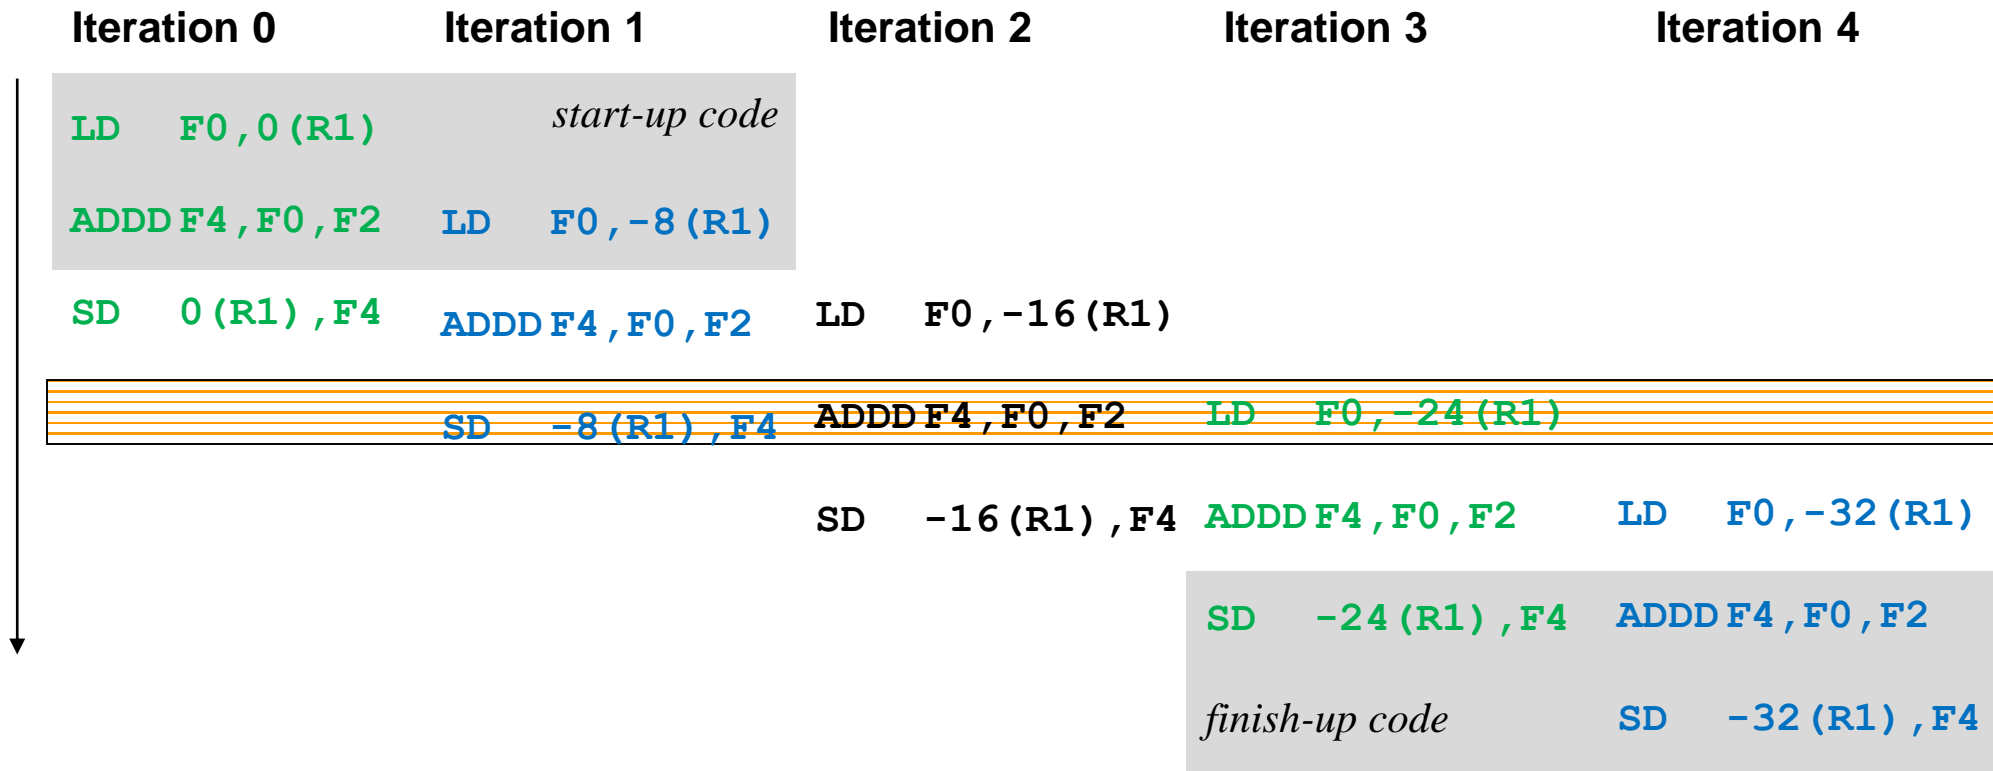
Iteration 0 Iteration 1 Iteration 2 Iteration 3 Iteration 4

LD F0,0(R1)

start-up code

ADDD F4,F0,F2 LD F0,-8(R1)

SD 0(R1),F4 ADDD F4,F0,F2 LD F0,-16(R1)

SD -8(R1),F4 ADDD F4,F0,F2 LD F0,-24(R1)

SD -16(R1),F4 ADDD F4,F0,F2 LD F0,-32(R1)

SD -24(R1),F4 ADDD F4,F0,F2

finish-up code SD -32(R1),F4